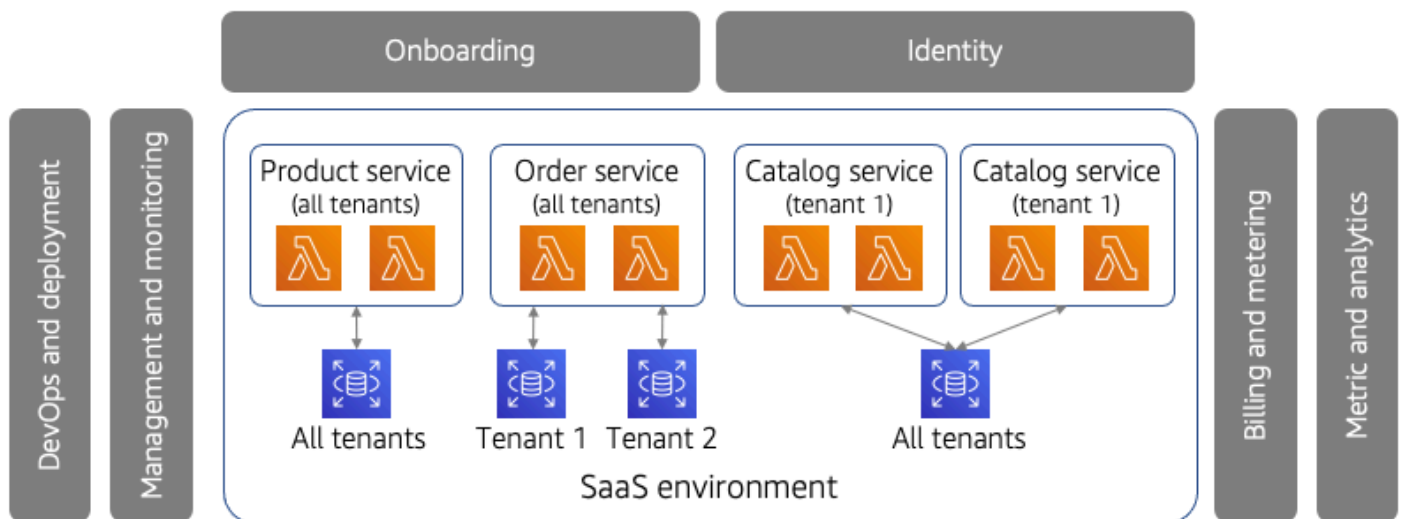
Onboarding

Identity

DevOps and deployment

Management and monitoring

Product service
(all tenants)

Order service
(all tenants)

Catalog service
(tenant 1)

Catalog service
(tenant 1)

All tenants

Tenant 1

Tenant 2

All tenants

SaaS environment

Billing and metering

Metric and analytics